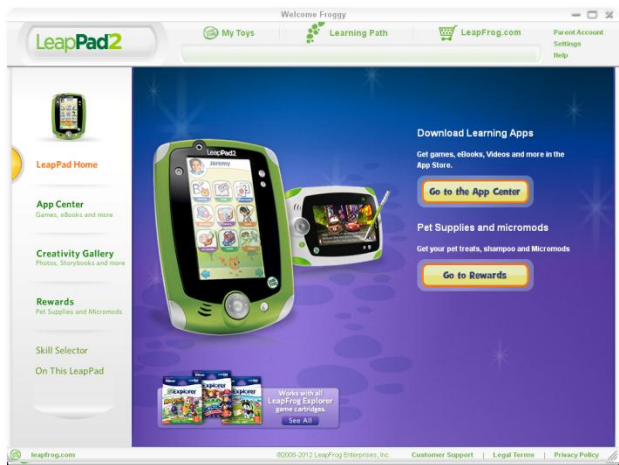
Welcome Froggy

LeapPad2

My Toys

Learning Path

LeapFrog.com

Parent Account
Settings
Help

LeapPad Home

App Center
Games, eBooks and more

Creativity Gallery
Photos, Storybooks and more

Rewards
Pet Supplies and Micromods

Skill Selector

On This LeapPad

LeapPad2

Download Learning Apps

Get games, eBooks, Videos and more in the App Store.

Go to the App Center

Pet Supplies and micromods

Get your pet treats, shampoo and Micromods

Go to Rewards

Works with all LeapFrog Explorer game cartridges.

See All

leapfrog.com

©2006-2012 LeapFrog Enterprises, Inc.

Customer Support | Legal Terms | Privacy Policy